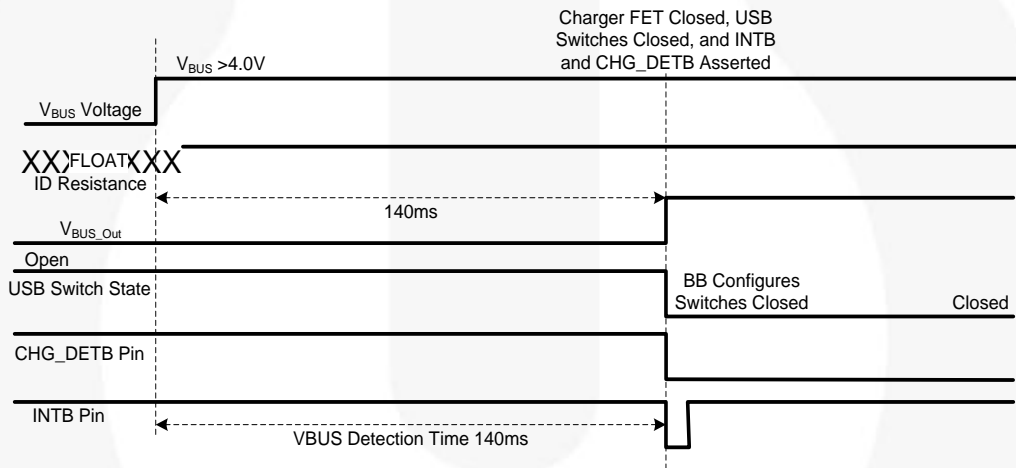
Charger FET Closed, USB Switches Closed, and INTB and CHG_DETB Asserted

$V_{BUS}$ >4.0V

$V_{BUS}$ Voltage

XX FLOAT XXX

ID Resistance

140ms

$V_{BUS\_Out}$

Open

USB Switch State

BB Configures Switches Closed

Closed

CHG_DETB Pin

INTB Pin

VBUS Detection Time 140ms